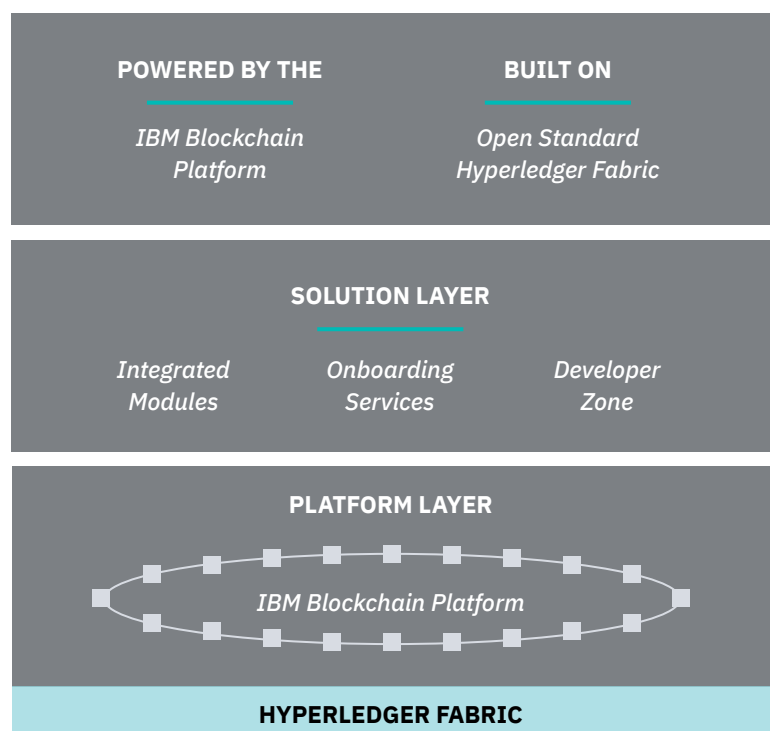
POWERED BY THE

IBM Blockchain Platform

BUILT ON

Open Standard Hyperledger Fabric

SOLUTION LAYER

Integrated Modules

Onboarding Services

Developer Zone

PLATFORM LAYER

IBM Blockchain Platform

HYPERLEDGER FABRIC